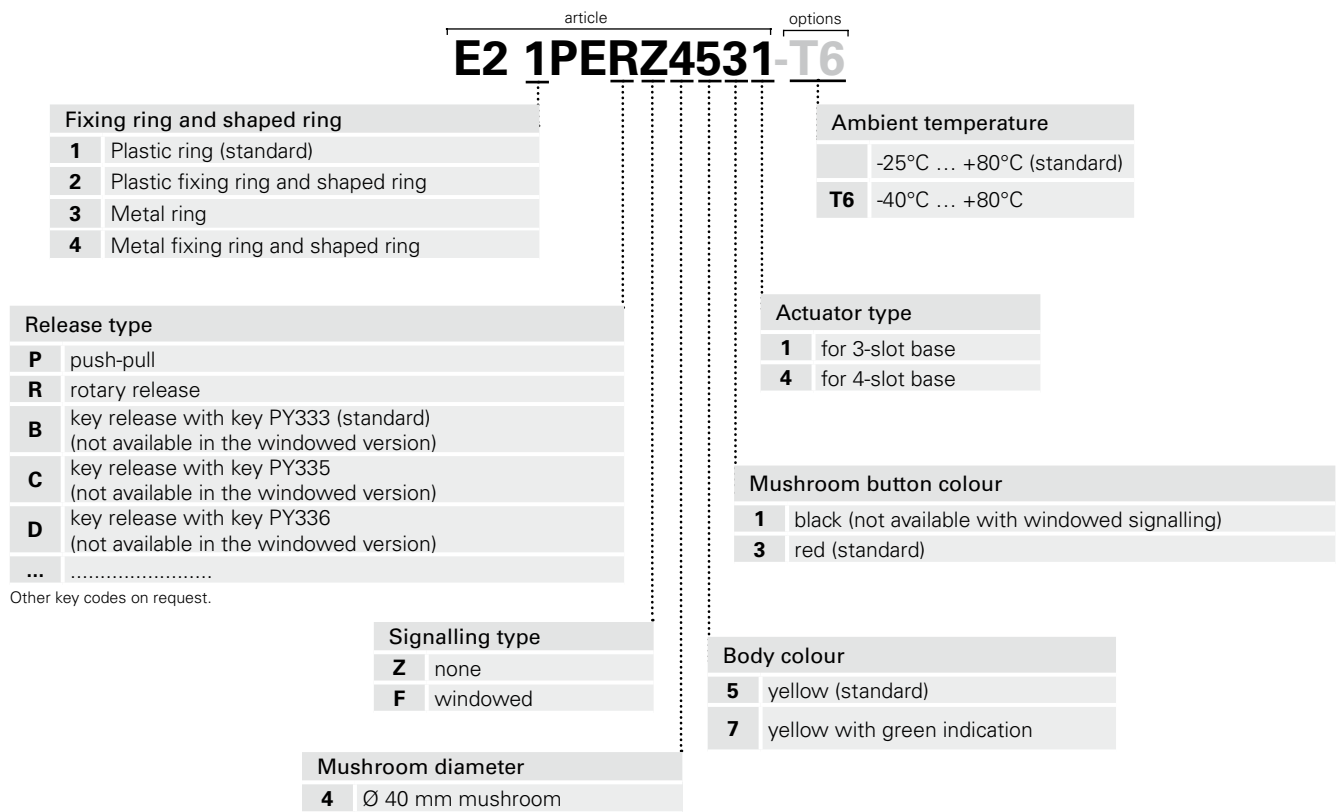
article options

E2 1PERZ4531-T6

Fixing ring and shaped ring

| | |
|---|---|
| **1** | Plastic ring (standard) |
| **2** | Plastic fixing ring and shaped ring |
| **3** | Metal ring |
| **4** | Metal fixing ring and shaped ring |

Ambient temperature

| | |
|---|---|
| | -25°C … +80°C (standard) |
| **T6** | -40°C … +80°C |

Release type

| | |
|---|---|
| **P** | push-pull |
| **R** | rotary release |
| **B** | key release with key PY333 (standard) (not available in the windowed version) |
| **C** | key release with key PY335 (not available in the windowed version) |
| **D** | key release with key PY336 (not available in the windowed version) |
| **...** | ........................ |

Other key codes on request.

Actuator type

| | |
|---|---|
| **1** | for 3-slot base |
| **4** | for 4-slot base |

Mushroom button colour

| | |
|---|---|
| **1** | black (not available with windowed signalling) |
| **3** | red (standard) |

Signalling type

| | |
|---|---|
| **Z** | none |
| **F** | windowed |

Body colour

| | |
|---|---|
| **5** | yellow (standard) |
| **7** | yellow with green indication |

Mushroom diameter

| | |
|---|---|
| **4** | Ø 40 mm mushroom |